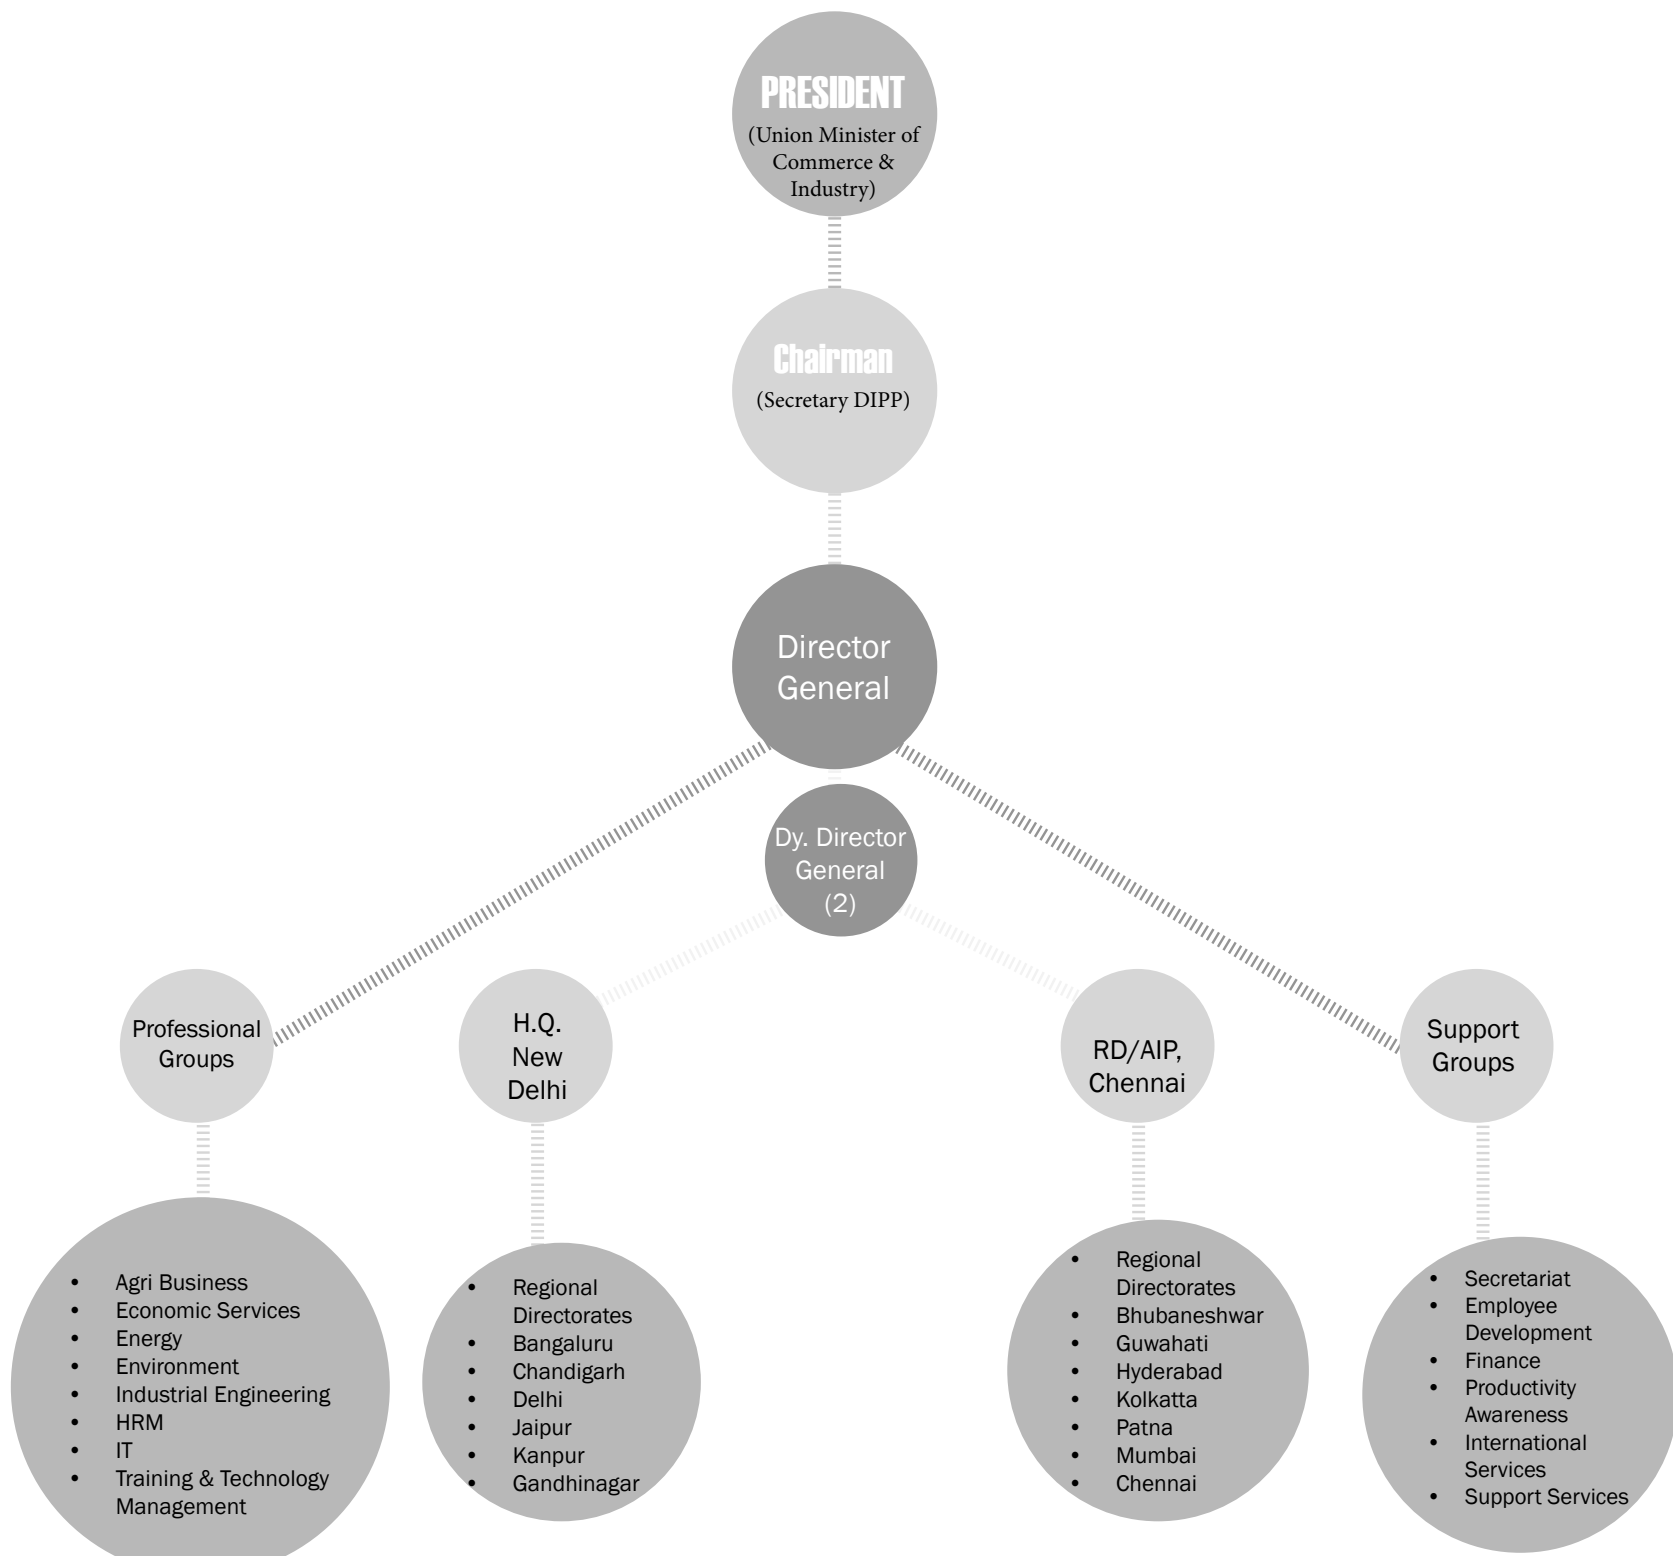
PRESIDENT
(Union Minister of Commerce & Industry)

Chairman
(Secretary DIPP)

Director General

Dy. Director General (2)

Professional Groups

H.Q. New Delhi

RD/AIP, Chennai

Support Groups

- Agri Business
- Economic Services
- Energy
- Environment
- Industrial Engineering
- HRM
- IT
- Training & Technology Management

- Regional Directorates
- Bangaluru
- Chandigarh
- Delhi
- Jaipur
- Kanpur
- Gandhinagar

- Regional Directorates
- Bhubaneshwar
- Guwahati
- Hyderabad
- Kolkatta
- Patna
- Mumbai
- Chennai

- Secretariat
- Employee Development
- Finance
- Productivity Awareness
- International Services
- Support Services